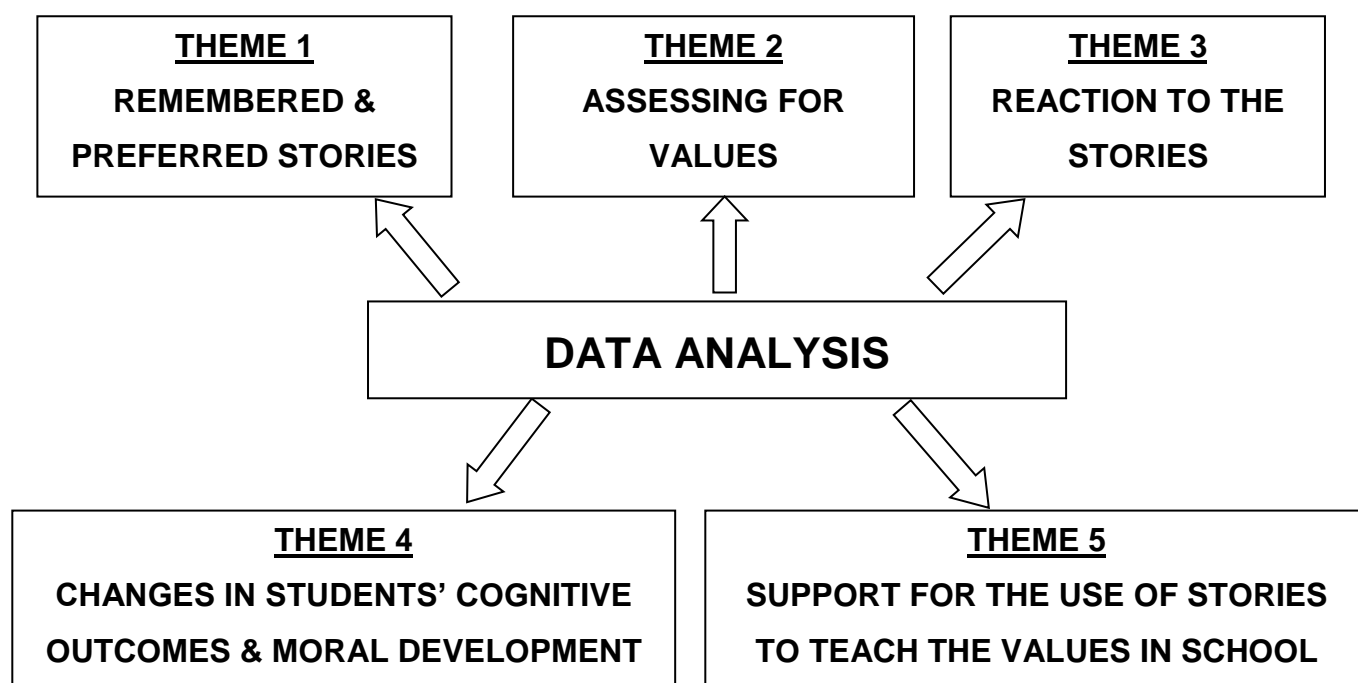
THEME 1
REMEMBERED & PREFERRED STORIES

THEME 2
ASSESSING FOR VALUES

THEME 3
REACTION TO THE STORIES

DATA ANALYSIS

THEME 4
CHANGES IN STUDENTS' COGNITIVE OUTCOMES & MORAL DEVELOPMENT

THEME 5
SUPPORT FOR THE USE OF STORIES TO TEACH THE VALUES IN SCHOOL